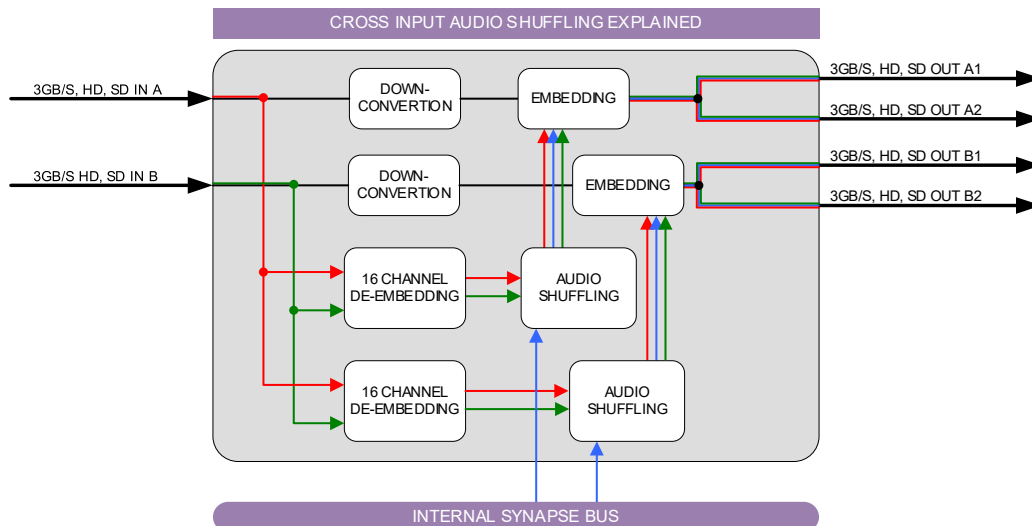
CROSS INPUT AUDIO SHUFFLING EXPLAINED

3GB/S, HD, SD IN A

3GB/S HD, SD IN B

DOWN-CONVERTION

EMBEDDING

DOWN-CONVERTION

EMBEDDING

3GB/S, HD, SD OUT A1

3GB/S, HD, SD OUT A2

3GB/S, HD, SD OUT B1

3GB/S, HD, SD OUT B2

16 CHANNEL DE-EMBEDDING

AUDIO SHUFFLING

16 CHANNEL DE-EMBEDDING

AUDIO SHUFFLING

INTERNAL SYNAPSE BUS